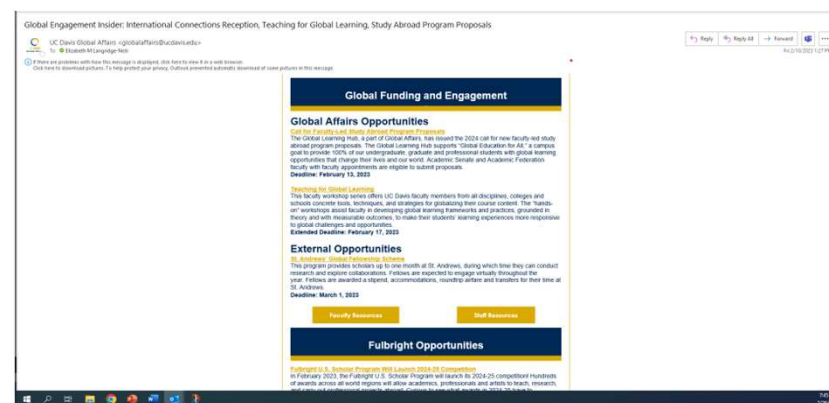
Global Engagement Insider: International Connections Reception, Teaching for Global Learning, Study Abroad Program Proposals

UC Davis Global Affairs <globalaffairs@ucdavis.edu>
To: Elizabeth M Langridge-Noti

If there are problems with how this message is displayed, click here to view it in a web browser.
Click here to download pictures. To help protect your privacy, Outlook prevented automatic download of some pictures in this message.

Reply | Reply All | Forward

Fri 2/10/2023 1:27 PM

Global Funding and Engagement

Global Affairs Opportunities

Call for Faculty-Led Study Abroad Program Proposals
The Global Learning Hub, a part of Global Affairs, has issued the 2024 call for new faculty-led study abroad program proposals. The Global Learning Hub supports "Global Education for All," a campus goal to provide 100% of our undergraduate, graduate and professional students with global learning opportunities that change their lives and our world. Academic Senate and Academic Federation faculty with faculty appointments are eligible to submit proposals.
Deadline: February 13, 2023

Teaching for Global Learning
This faculty workshop series offers UC Davis faculty members from all disciplines, colleges and schools concrete tools, techniques, and strategies for globalizing their course content. The "hands-on" workshops assist faculty in developing global learning frameworks and practices, grounded in theory and with measurable outcomes, to make their students' learning experiences more responsive to global challenges and opportunities.
Extended Deadline: February 17, 2023

External Opportunities

St. Andrews' Global Fellowship Scheme
This program provides scholars up to one month at St. Andrews, during which time they can conduct research and explore collaborations. Fellows are expected to engage virtually throughout the year. Fellows are awarded a stipend, accommodations, roundtrip airfare and transfers for their time at St. Andrews.
Deadline: March 1, 2023

Faculty Resources

Staff Resources

Fulbright Opportunities

Fulbright U.S. Scholar Program Will Launch 2024-25 Competition
In February 2023, the Fulbright U.S. Scholar Program will launch its 2024-25 competition! Hundreds of awards across all world regions will allow academics, professionals and artists to teach, research, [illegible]